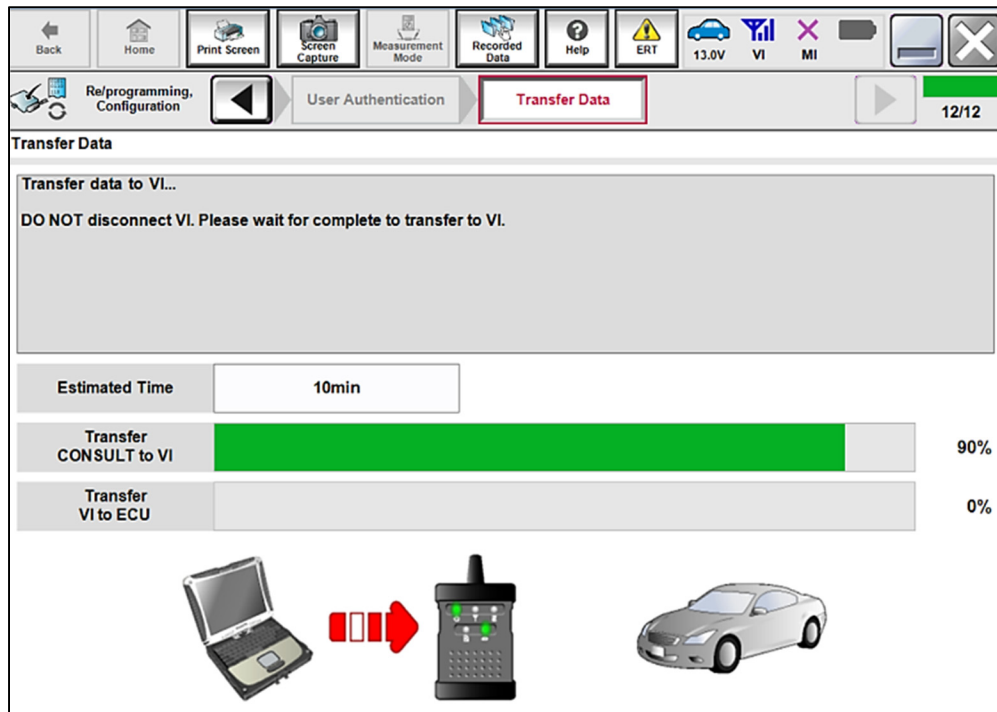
Back Home Print Screen Screen Capture Measurement Mode Recorded Data Help ERT 13.0V VI MI

Re/programming, Configuration

User Authentication

Transfer Data

12/12

Transfer Data

Transfer data to VI...

DO NOT disconnect VI. Please wait for complete to transfer to VI.

| Estimated Time | 10min |
|---|---|

Transfer CONSULT to VI 90%

Transfer VI to ECU 0%